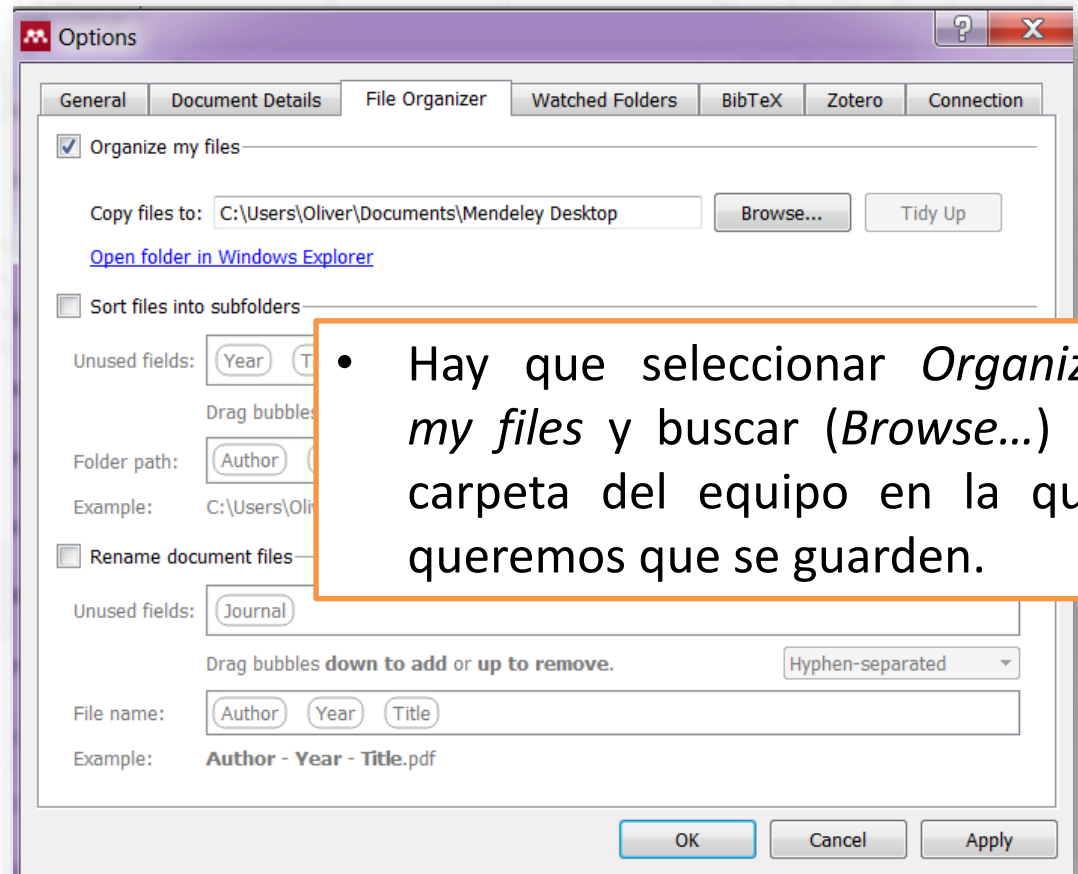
Options

?

X

General | Document Details | File Organizer | Watched Folders | BibTeX | Zotero | Connection

Organize my files

Copy files to: C:\Users\Oliver\Documents\Mendeley Desktop

Browse...

Tidy Up

Open folder in Windows Explorer

Sort files into subfolders

Unused fields: Year T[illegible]

Drag bubbles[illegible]

Folder path: Author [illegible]

Example: C:\Users\Oli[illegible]

Rename document files

Unused fields: Journal

Drag bubbles down to add or up to remove.

Hyphen-separated

File name: Author Year Title

Example: Author - Year - Title.pdf

OK

Cancel

Apply

• Hay que seleccionar Organiz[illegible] my files y buscar (Browse…) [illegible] carpeta del equipo en la qu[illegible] queremos que se guarden.